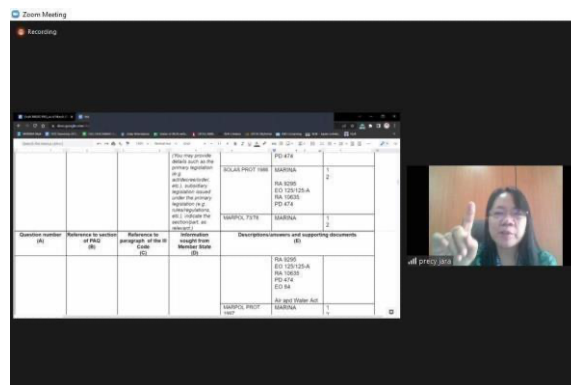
Zoom Meeting

Recording

(You may provide details such as the primary legislation (e.g. act/decree/order, etc.), subsidiary legislation issued under the primary legislation (e.g. rules/regulations, etc.); indicate the section/part, as relevant.)

PD 474

SOLAS PROT 1988 | MARINA | 1 2

RA 9295
EO 125/125-A
RA 10635
PD 474

MARPOL 73/78 | MARINA | 1 2

| Question number (A) | Reference to section of PAQ (B) | Reference to paragraph of the III Code (C) | Information sought from Member State (D) | Descriptions/answers and supporting documents (E) | | |
|---|---|---|---|---|---|---|
| | | | | | RA 9295 EO 125/125-A RA 10635 PD 474 EO 94 Air and Water Act | |
| | | | | MARPOL PROT 1997 | MARINA | 1 2 |

precy jara